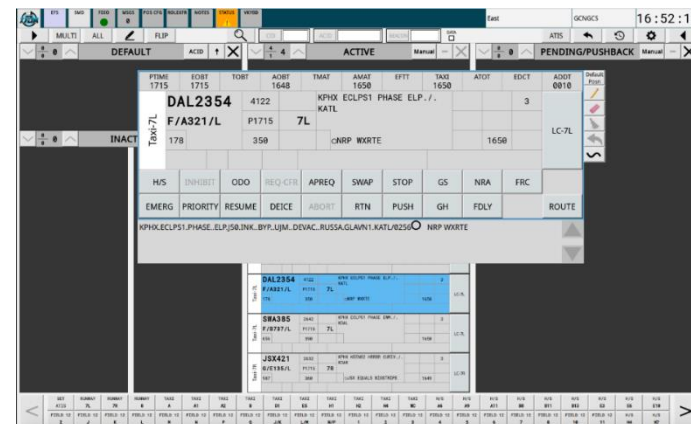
ETS SMS TDDD MSGS FDS CTG RDLKSTR NOTES STATUS VRYBB

East GCNGCS 16:52:1

MULTI ALL FLIP ATIS

DEFAULT ACID ACTIVE Manual PENDING/PUSHBACK Manual

INACT

| PTIME 1715 | EOBT 1715 | TOBT | AOBT 1648 | TMAT | AMAT 1650 | EFTT | TAXI 1650 | ATOT | EDCT | ADDT 0010 |
|---|---|---|---|---|---|---|---|---|---|---|

Default Posn

Taxi-7L

DAL2354 4122 KPHX ECLPS1 PHASE ELP./. KATL 3

F/A321/L P1715 7L LC-7L

178 350 ○NRP WXRTE 1650

H/S INHIBIT ODO REQ-CFR APREQ SWAP STOP GS NRA FRC

EMERG PRIORITY RESUME DEICE ABORT RTN PUSH GH FDLY ROUTE

KPHX.ECLPS1.PHASE..ELP.J50.INK..BYP..UJM..DEVAC..RUSSA.GLAVN1.KATL/0250 NRP WXRTE

DAL2354 F/A321/L 7L LC-7L

SWA385 F/B737/L 7L LC-7L

JSX421 E/E135/L 7R LC-7R